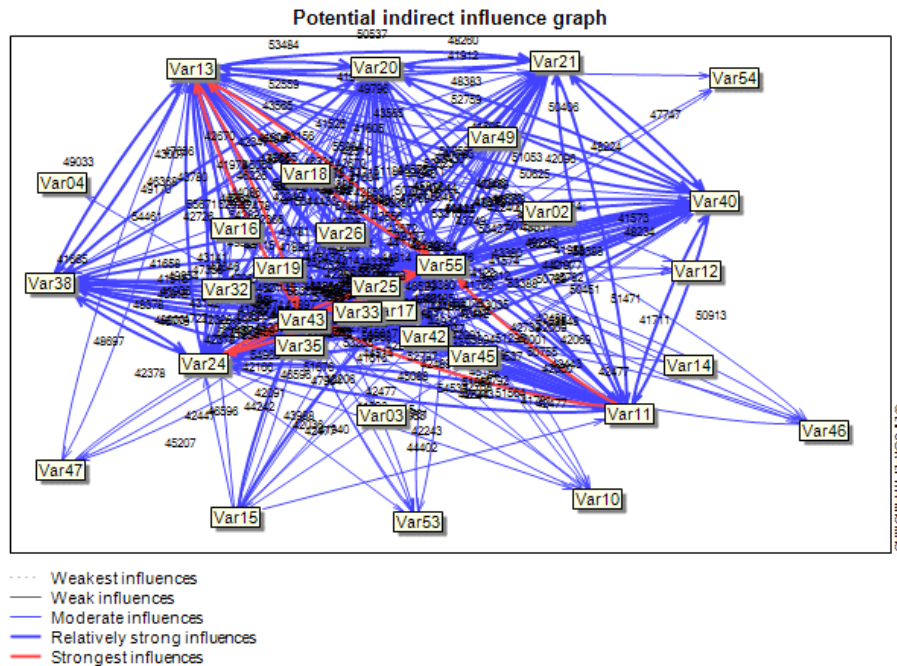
Potential indirect influence graph

Var13
Var20
Var21
Var54
Var49
Var04
Var18
Var02
Var40
Var16
Var26
Var55
Var12
Var38
Var19
Var32
Var25
Var33
Var17
Var43
Var42
Var35
Var45
Var24
Var14
Var11
Var03
Var46
Var47
Var10
Var15
Var53

53484
50537
48260
41812
52559
49796
48383
52759
50406
47747
49033
51053
50625
54461
41573
41685
51471
41711
50913
48697
42378
42244
45207
42243
44402
42477
44242

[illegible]

Weakest influences
Weak influences
Moderate influences
Relatively strong influences
Strongest influences